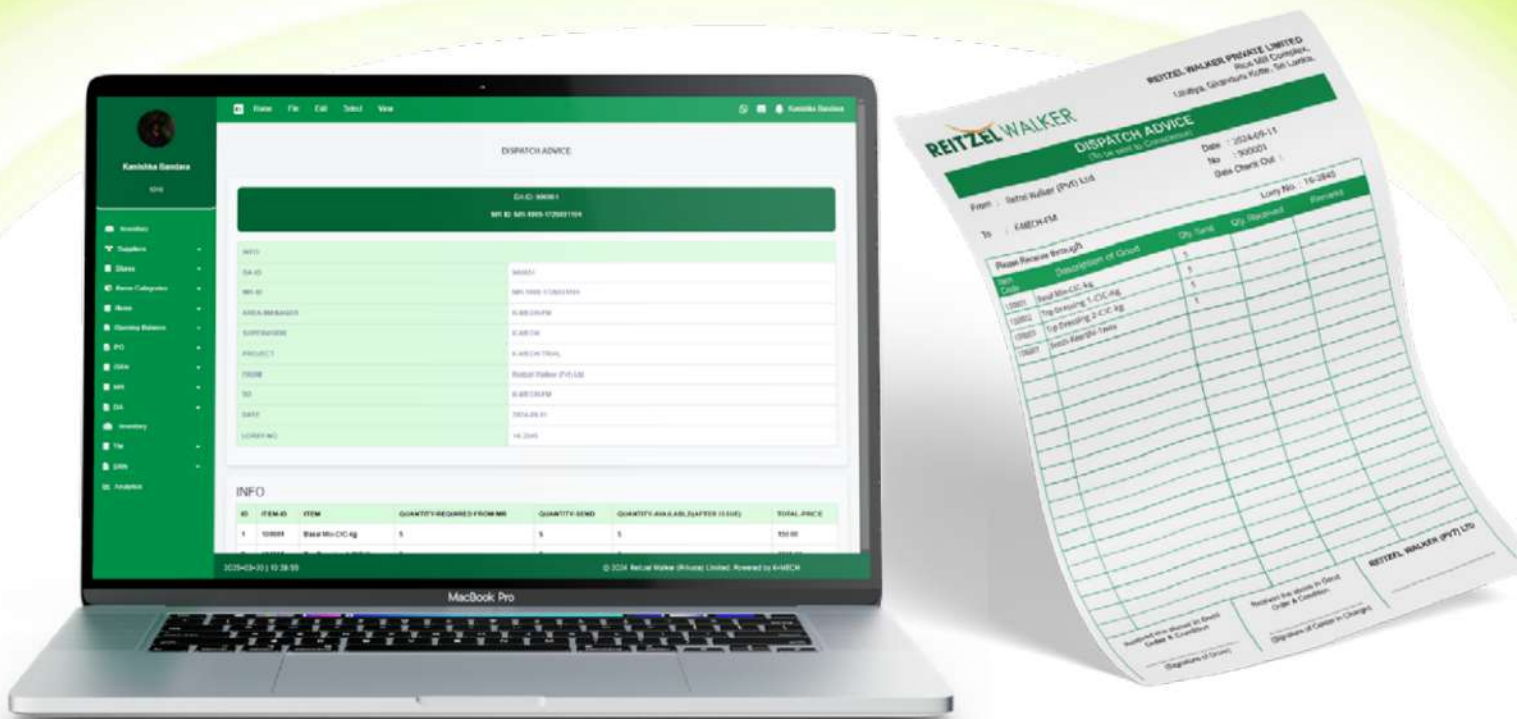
Home File Edit Select View

Kanishka Bandara

Kanishka Bandara

DISPATCH ADVICE

DA ID: 900001

MR ID: MR-1000-1725031104

Inventory
Suppliers
Stores
Item Categories
Items
Opening Balance
PO
GRN
MR
DA
Inventory
TIN
SRN
Analytics

| INFO | |
|---|---|
| DA ID | 900001 |
| MR ID | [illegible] |
| AREA MANAGER | K-MECH-FM |
| SUPERVISOR | K-MECH |
| PROJECT | K-MECH TRIAL |
| FROM | Reitzel Walker (Pvt) Ltd |
| TO | K-MECH-FM |
| DATE | 2024-09-11 |
| LORRY NO | 16-2840 |

INFO

| ID | ITEM-ID | ITEM | QUANTITY-REQUIRED FROM MR | QUANTITY-SEND | QUANTITY-AVAILABLE(AFTER ISSUE) | TOTAL-PRICE |
|---|---|---|---|---|---|---|
| 1 | 120001 | Basal Mix-CIC 4g | 5 | 5 | 5 | 150.00 |

2025-03-20 | 10:38:59

© 2024 Reitzel Walker (Private) Limited. Powered by K-MECH

MacBook Pro

REITZEL WALKER

REITZEL WALKER PRIVATE LIMITED
Rice Mill Complex,
Loluwa, Ginimalu Kotte, Sri Lanka.

DISPATCH ADVICE
(To be sent to Consignee)

Date : 2024-09-11
No : 900001
Date Check Out :

From : Reitzel Walker (Pvt) Ltd

To : K-MECH-FM

Lorry No. : 16-2840

Please Receive through

| Item Code | Description of Good | Qty. Sent | Qty. Received | Remarks |
|---|---|---|---|---|
| 120001 | Basal Mix-CIC 4g | 5 | | |
| 120002 | Top Dressing 1-CIC 4g | 5 | | |
| 120003 | Top Dressing 2-CIC 4g | 5 | | |
| 120007 | Seeds Keerthi 1kms | 1 | | |

Received the above in Good Order & Condition
(Signature of Driver)

Received the above in Good Order & Condition
(Signature of Carrier in Charge)

REITZEL WALKER (PVT) LTD